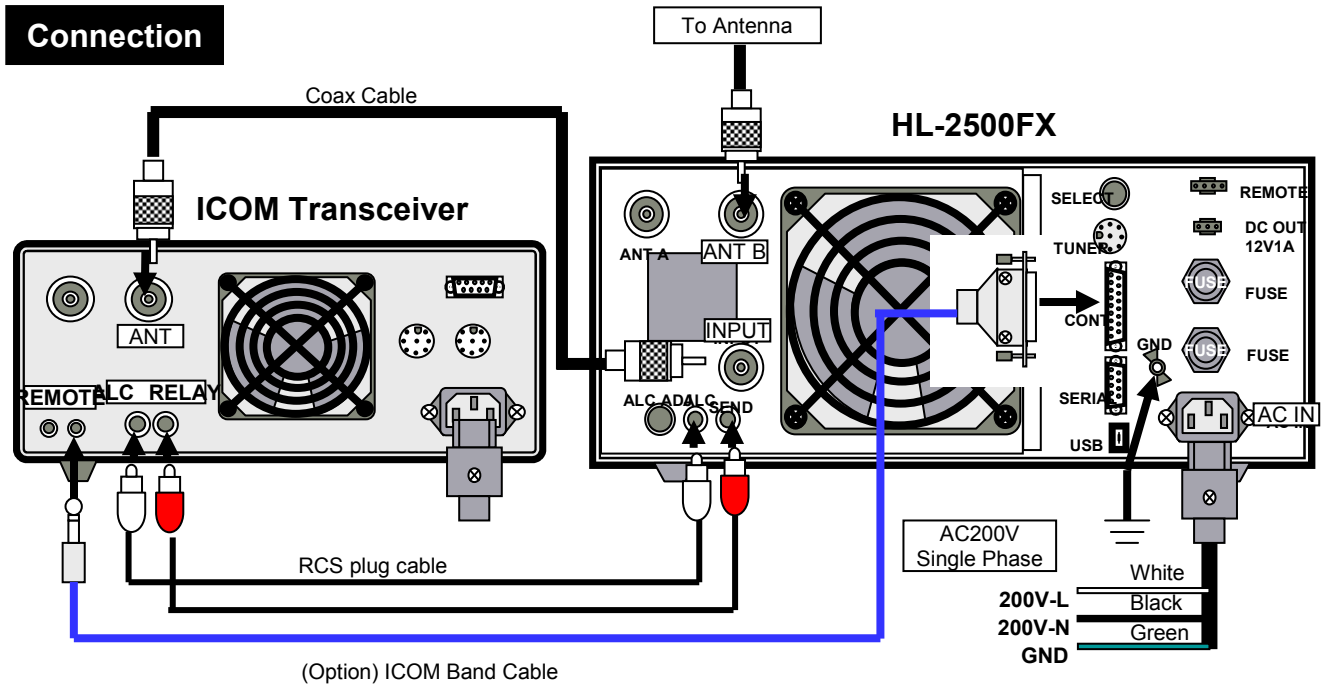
Connection

To Antenna

Coax Cable

HL-2500FX

ICOM Transceiver

ANT

REMOTE ALC RELAY

SELECT

REMOTE

DC OUT 12V1A

ANT A

ANT B

TUNER

FUSE

FUSE

CONT

INPUT

GND

FUSE

FUSE

SERIAL

ALC ADJ ALC SEND

AC IN

USB

AC200V Single Phase

RCS plug cable

White

200V-L

Black

200V-N

Green

GND

(Option) ICOM Band Cable